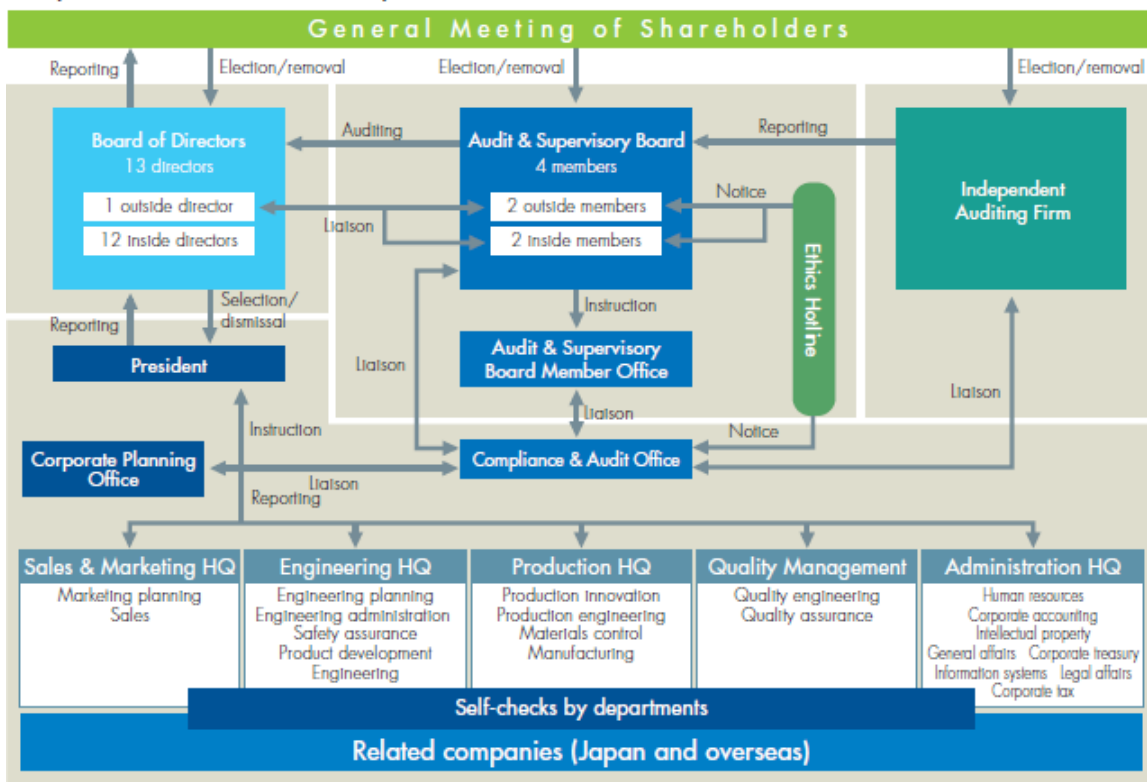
General Meeting of Shareholders

Reporting

Election/removal

Election/removal

Election/removal

Board of Directors
13 directors

1 outside director

12 inside directors

Auditing

Audit & Supervisory Board
4 members

2 outside members

2 inside members

Reporting

Independent Auditing Firm

Notice

Liaison

Ethics Hotline

Selection/dismissal

Reporting

President

Instruction

Audit & Supervisory Board Member Office

Liaison

Liaison

Liaison

Notice

Instruction

Corporate Planning Office

Liaison

Compliance & Audit Office

Reporting

Sales & Marketing HQ
Marketing planning
Sales

Engineering HQ
Engineering planning
Engineering administration
Safety assurance
Product development
Engineering

Production HQ
Production innovation
Production engineering
Materials control
Manufacturing

Quality Management
Quality engineering
Quality assurance

Administration HQ
Human resources
Corporate accounting
Intellectual property
General affairs Corporate treasury
Information systems Legal affairs
Corporate tax

Self-checks by departments

Related companies (Japan and overseas)